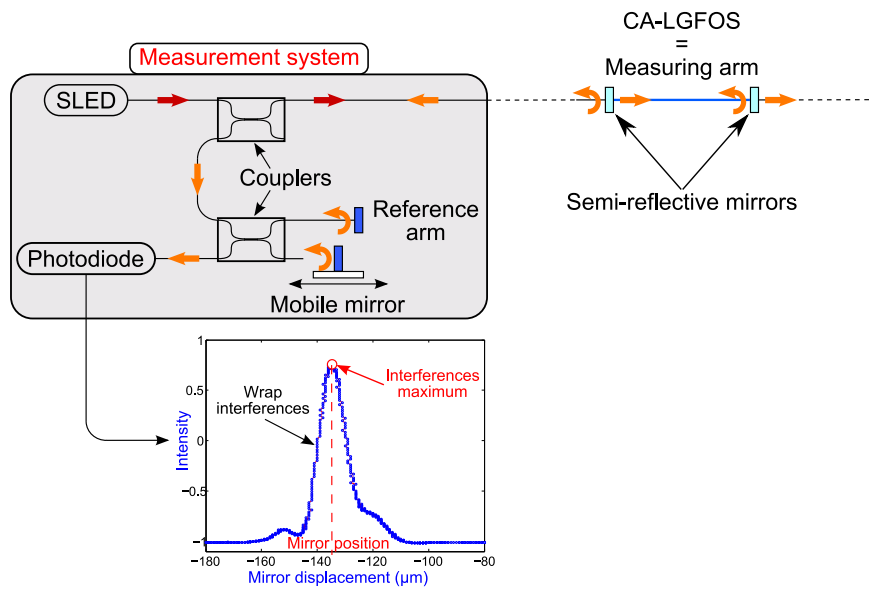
Measurement system

SLED

Couplers

Reference arm

Photodiode

Mobile mirror

CA-LGFOS
=
Measuring arm

Semi-reflective mirrors

Wrap interferences

Interferences maximum

Mirror position

Intensity

0.5
0
-0.5
-1

-180
-160
-140
-120
-100
-80

Mirror displacement (µm)